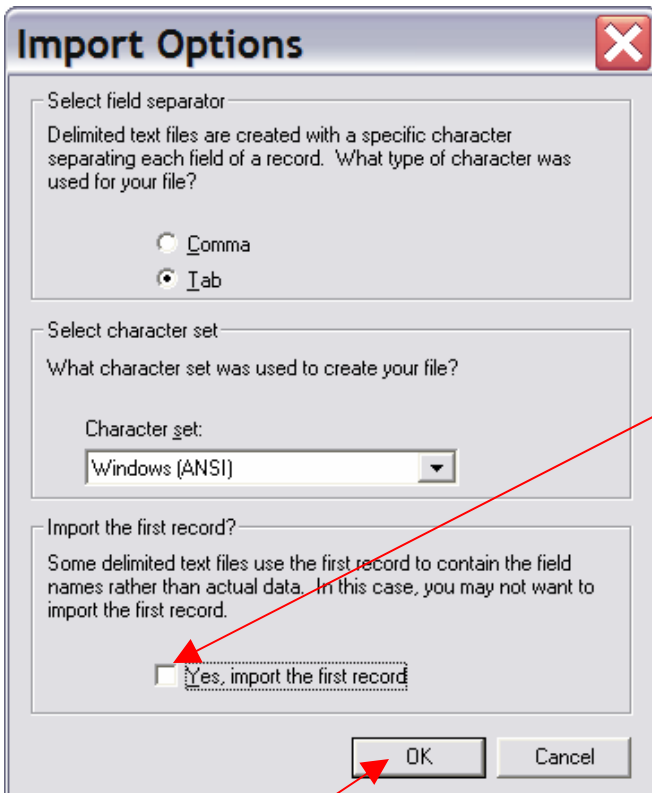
Import Options

Select field separator

Delimited text files are created with a specific character separating each field of a record. What type of character was used for your file?

Comma

Tab

Select character set

What character set was used to create your file?

Character set:

Windows (ANSI)

Import the first record?

Some delimited text files use the first record to contain the field names rather than actual data. In this case, you may not want to import the first record.

Yes, import the first record

OK

Cancel